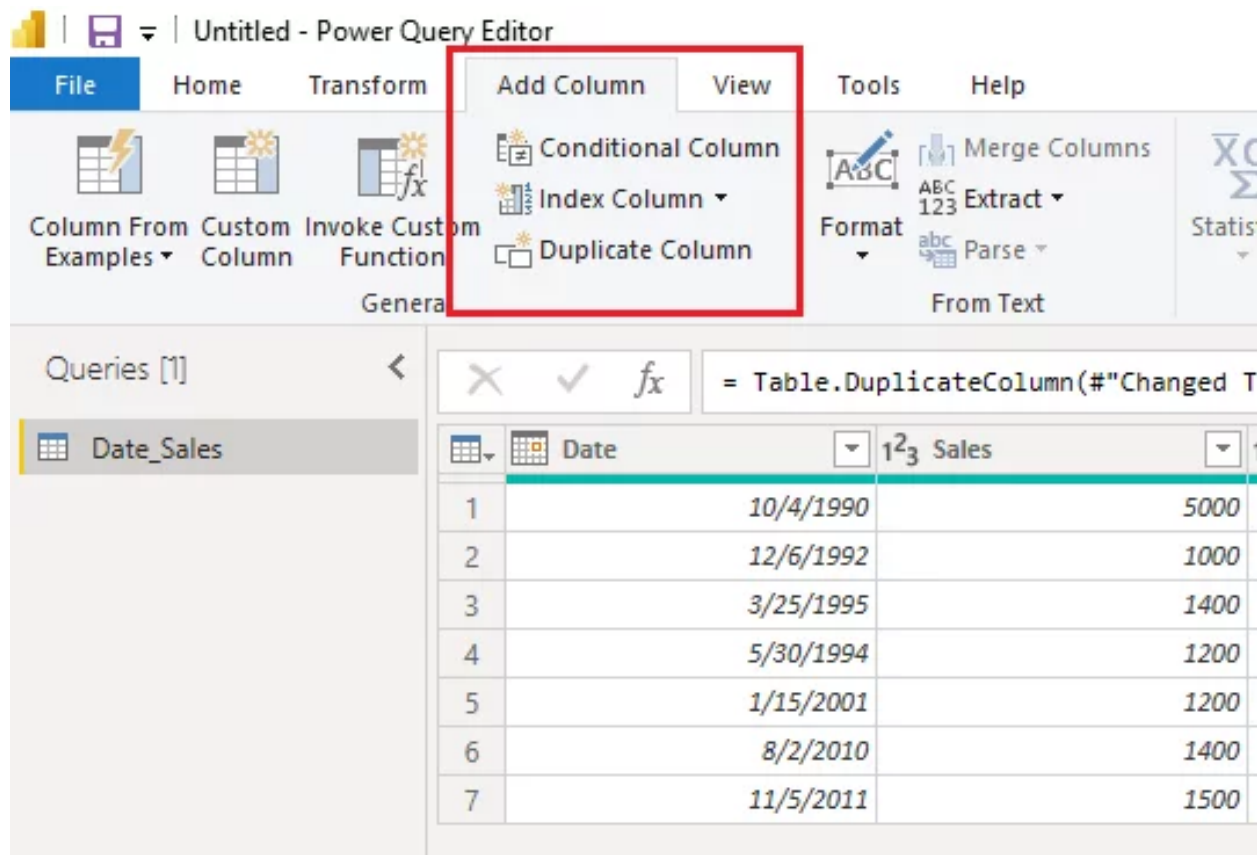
Untitled - Power Query Editor

File Home Transform Add Column View Tools Help

Column From Examples Custom Column Invoke Custom Function

Genera

Conditional Column
Index Column
Duplicate Column

Format

Merge Columns
ABC 123 Extract
Parse

From Text

Statis

Queries [1]

Date_Sales

$fx$ = Table.DuplicateColumn(#"Changed T

| | Date | $1^2_3$ Sales |
|---|---|---|
| 1 | 10/4/1990 | 5000 |
| 2 | 12/6/1992 | 1000 |
| 3 | 3/25/1995 | 1400 |
| 4 | 5/30/1994 | 1200 |
| 5 | 1/15/2001 | 1200 |
| 6 | 8/2/2010 | 1400 |
| 7 | 11/5/2011 | 1500 |